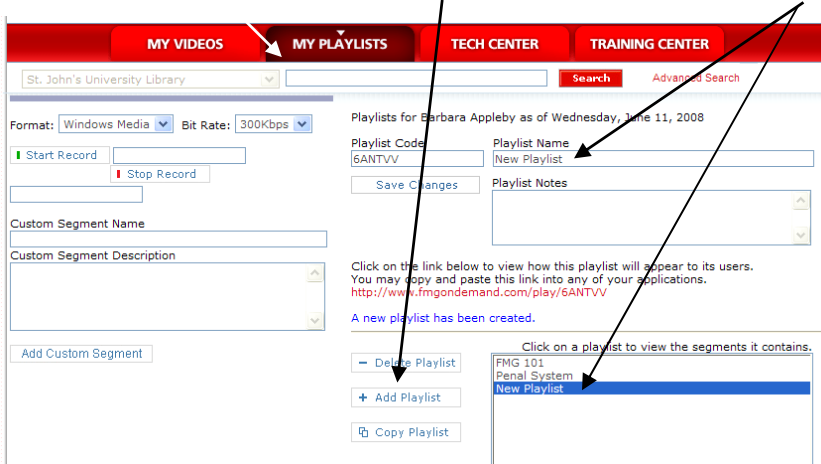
MY VIDEOS
MY PLAYLISTS
TECH CENTER
TRAINING CENTER

St. John's University Library
Search
Advanced Search

Format: Windows Media
Bit Rate: 300Kbps

Start Record
Stop Record

Custom Segment Name

Custom Segment Description

Add Custom Segment

Playlists for Barbara Appleby as of Wednesday, June 11, 2008

Playlist Code
6ANTVV
Playlist Name
New Playlist
Save Changes
Playlist Notes

Click on the link below to view how this playlist will appear to its users. You may copy and paste this link into any of your applications.
http://www.fmgondemand.com/play/6ANTVV

A new playlist has been created.

Click on a playlist to view the segments it contains.

Delete Playlist
Add Playlist
Copy Playlist

FMG 101
Penal System
New Playlist